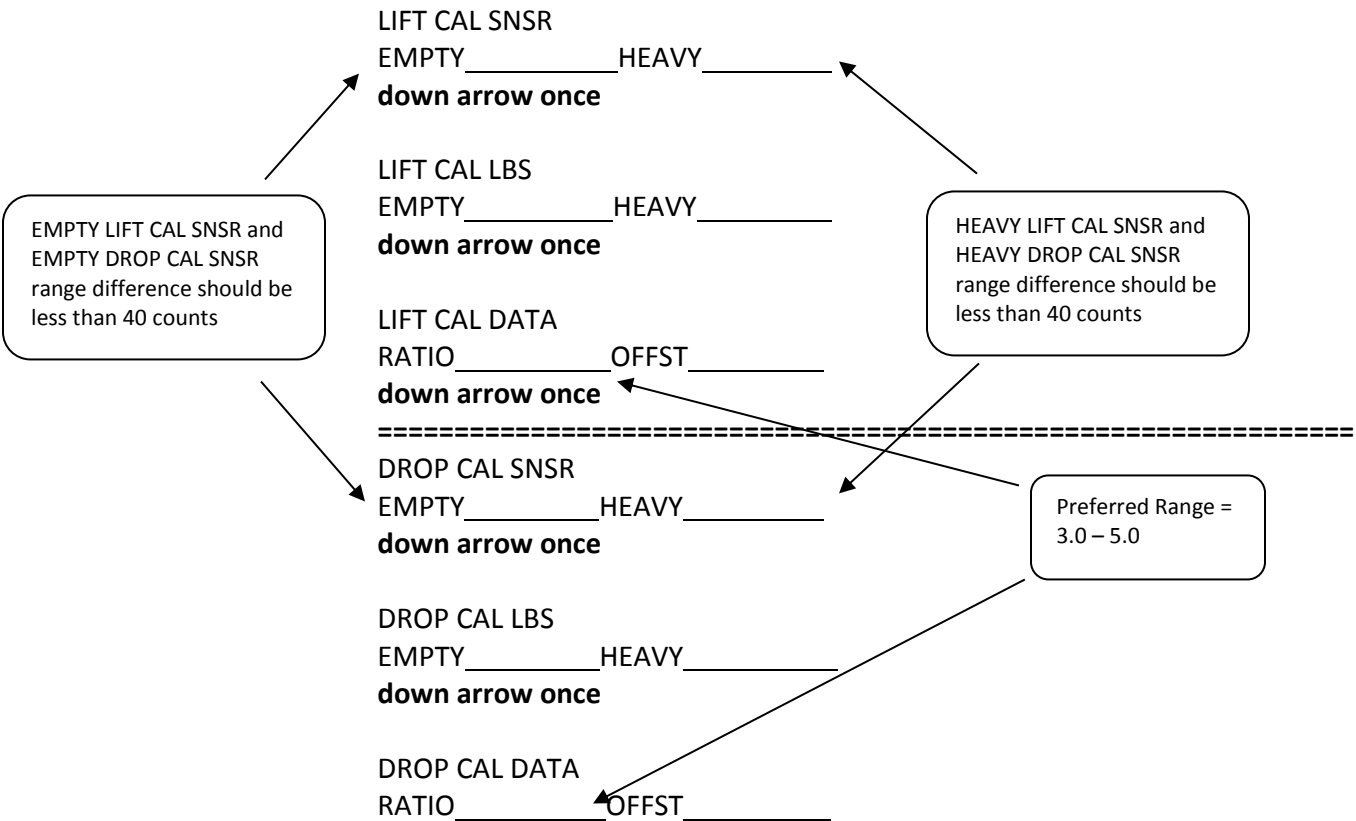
LIFT CAL SNSR
EMPTY__________HEAVY__________
**down arrow once**

LIFT CAL LBS
EMPTY__________HEAVY__________
**down arrow once**

LIFT CAL DATA
RATIO__________OFFST__________
**down arrow once**

========================================================================

DROP CAL SNSR
EMPTY__________HEAVY__________
**down arrow once**

DROP CAL LBS
EMPTY__________HEAVY__________
**down arrow once**

DROP CAL DATA
RATIO__________OFFST__________

EMPTY LIFT CAL SNSR and EMPTY DROP CAL SNSR range difference should be less than 40 counts

HEAVY LIFT CAL SNSR and HEAVY DROP CAL SNSR range difference should be less than 40 counts

Preferred Range = 3.0 – 5.0